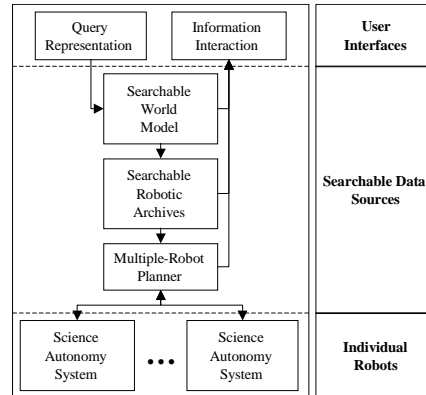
Query Representation

Information Interaction

User Interfaces

Searchable World Model

Searchable Robotic Archives

Searchable Data Sources

Multiple-Robot Planner

Science Autonomy System

•••

Science Autonomy System

Individual Robots